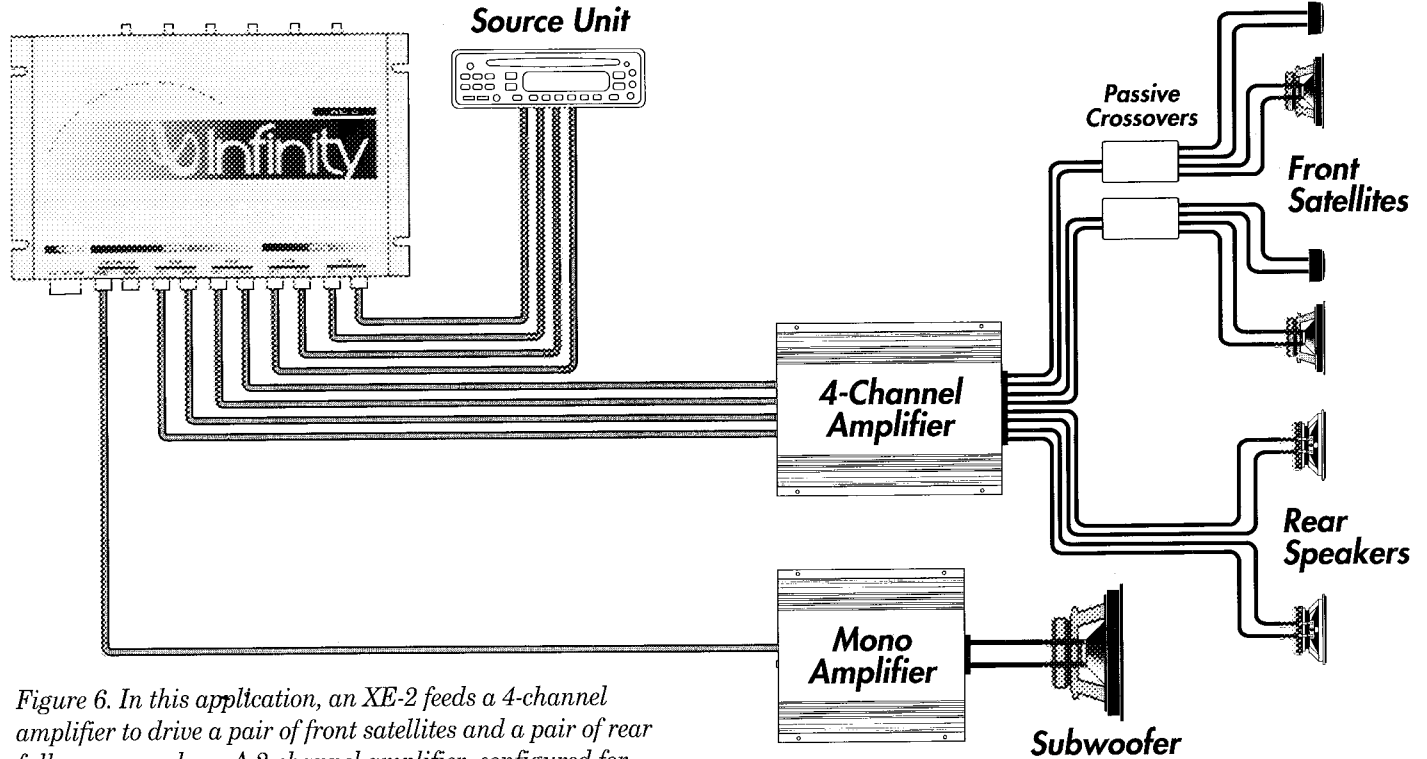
Infinity

Source Unit

Passive Crossovers

Front Satellites

4-Channel Amplifier

Rear Speakers

Mono Amplifier

Subwoofer

Figure 6. In this application, an XE-2 feeds a 4-channel amplifier to drive a pair of front satellites and a pair of rear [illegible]